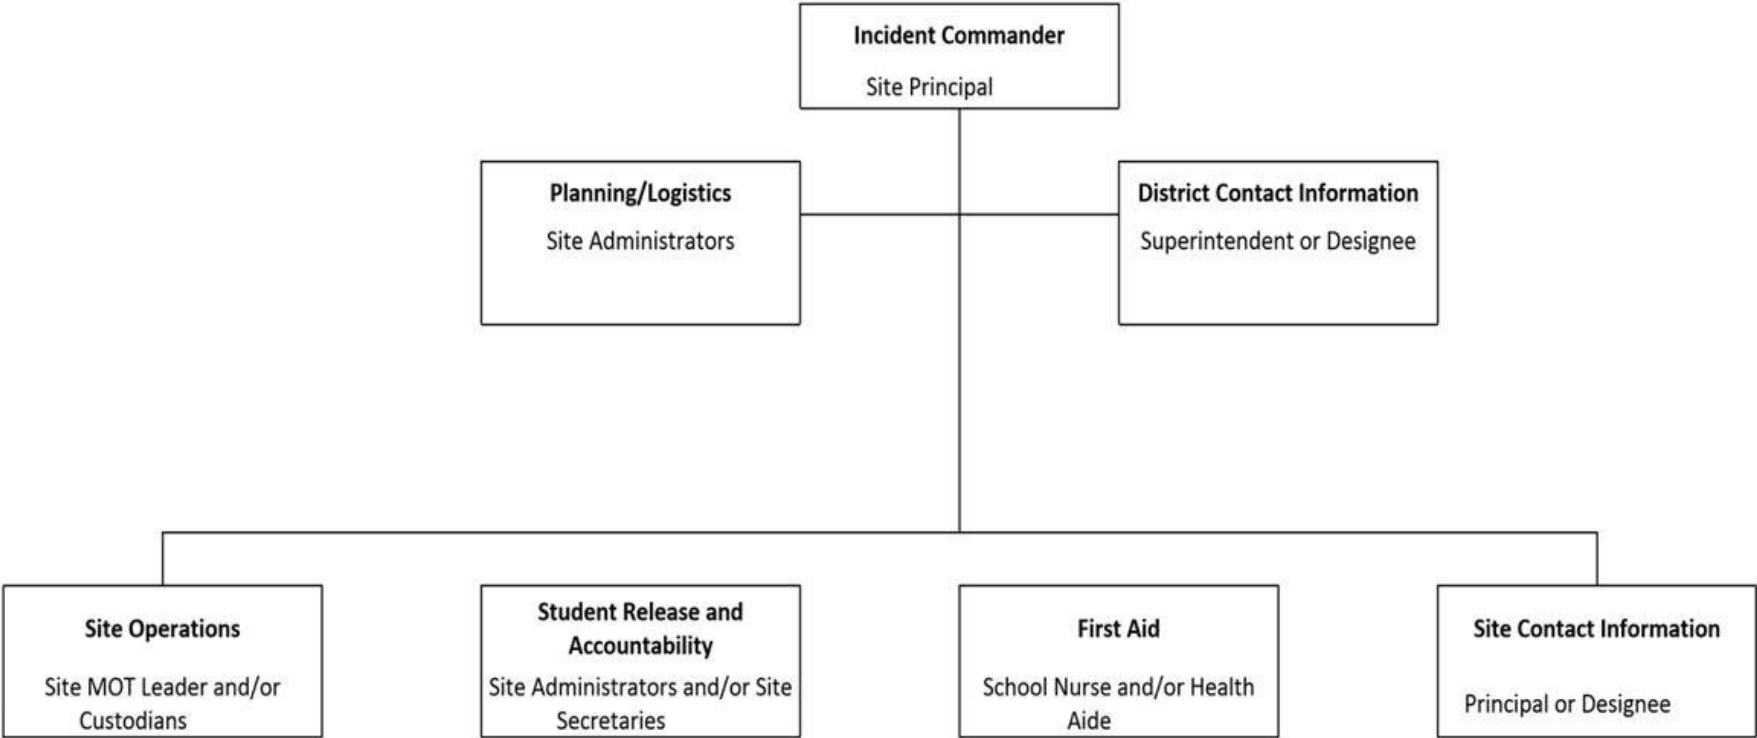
Incident Commander

Site Principal

Planning/Logistics

Site Administrators

District Contact Information

Superintendent or Designee

Site Operations

Site MOT Leader and/or Custodians

Student Release and Accountability

Site Administrators and/or Site Secretaries

First Aid

School Nurse and/or Health Aide

Site Contact Information

Principal or Designee